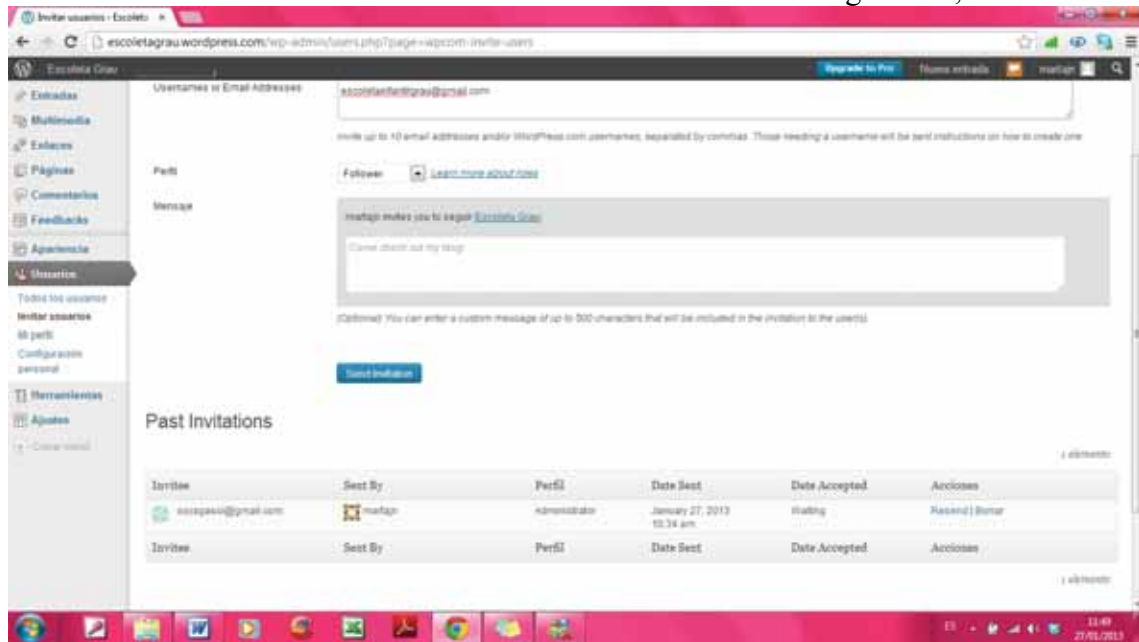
Invitar usuarios ‹ Escoleta ×

escoletagrau.wordpress.com/wp-admin/users.php?page=wpcom-invite-users

Escoleta Grau

Upgrade to Pro Nueva entrada martajn

Entradas
Multimedia
Enlaces
Páginas
Comentarios
Feedbacks
Apariencia
Usuarios
Todos los usuarios
Invitar usuarios
Mi perfil
Configuración personal
Herramientas
Ajustes
Cerrar menú

Usernames or Email Addresses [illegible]@gmail.com

Invite up to 10 email addresses and/or WordPress.com usernames, separated by commas. Those needing a username will be sent instructions on how to create one.

Perfil Follower Learn more about roles

Message

martajn invites you to seguir Escoleta Grau

Come check out my blog!

(Optional) You can enter a custom message of up to 500 characters that will be included in the invitation to the user(s).

Send Invitation

Past Invitations

1 elemento

| Invitee | Sent By | Perfil | Date Sent | Date Accepted | Acciones |
|---|---|---|---|---|---|
| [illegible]@gmail.com | martajn | Administrator | January 27, 2013 10:34 am | Waiting | Resend \| Borrar |
| Invitee | Sent By | Perfil | Date Sent | Date Accepted | Acciones |

1 elemento

11:49
27/01/2013